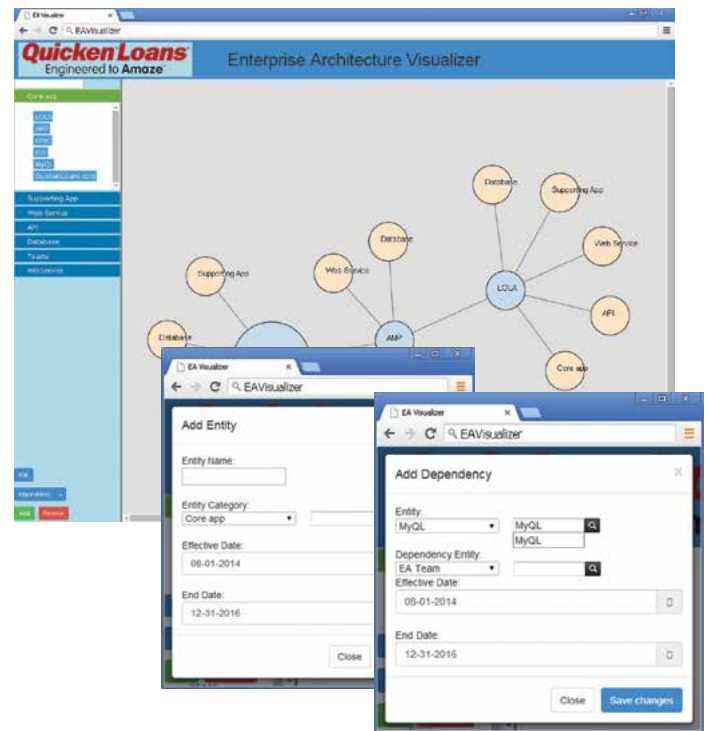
EA Visualizer

EAVisualizer

Quicken Loans
Engineered to Amaze

Enterprise Architecture Visualizer

Core app

LOLA
AMP
EPIC
GIS
MyQL
QuickenLoans.com

Supporting App
Web Service
API
Database
Teams
WebService

Edit
Dependency
Add
Remove

Database
Supporting App
Web Service
API
Core app
LOLA
Database
Web Service
AMP
Supporting App
Database

EA Visualizer

EAVisualizer

Add Entity

Entity Name:

Entity Category:
Core app

Effective Date:
08-01-2014

End Date:
12-31-2016

Close

EA Visualizer

EAVisualizer

Add Dependency

Entity:
MyQL
MyQL
MyQL

Dependency Entity:
EA Team

Effective Date:
08-01-2014

End Date:
12-31-2016

Close
Save changes